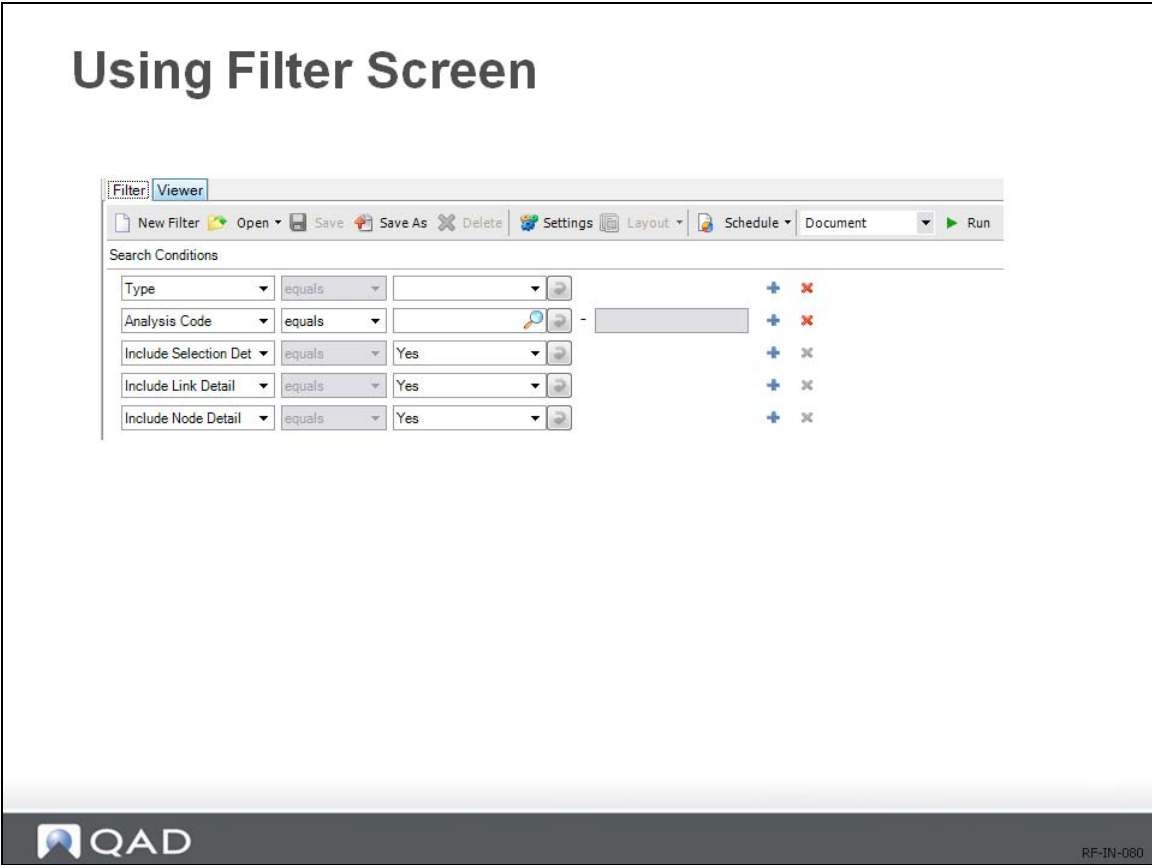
Using Filter Screen

Filter Viewer

New Filter Open Save Save As Delete Settings Layout Schedule Document Run

Search Conditions

| | | | |
|---|---|---|---|
| Type | equals | | |
| Analysis Code | equals | | - |
| Include Selection Det | equals | Yes | |
| Include Link Detail | equals | Yes | |
| Include Node Detail | equals | Yes | |

QAD

RF-IN-080